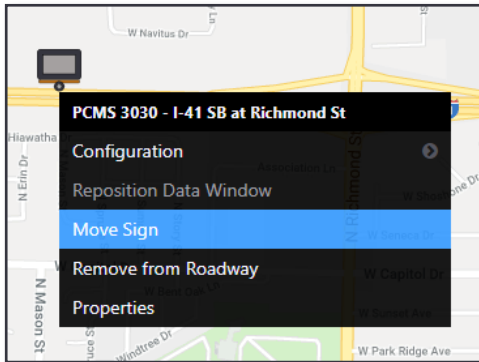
W Navitus Dr
PCMS 3030 - I-41 SB at Richmond St
Configuration
Reposition Data Window
Move Sign
Remove from Roadway
Properties
Hiawatha
N Erin Dr
Association Ln
N Richmond St
W Shawnee Dr
W Seneca Dr
W Capitol Dr
W Sunset Ave
N Mason St
Windtree Dr
W Park Ridge Ave